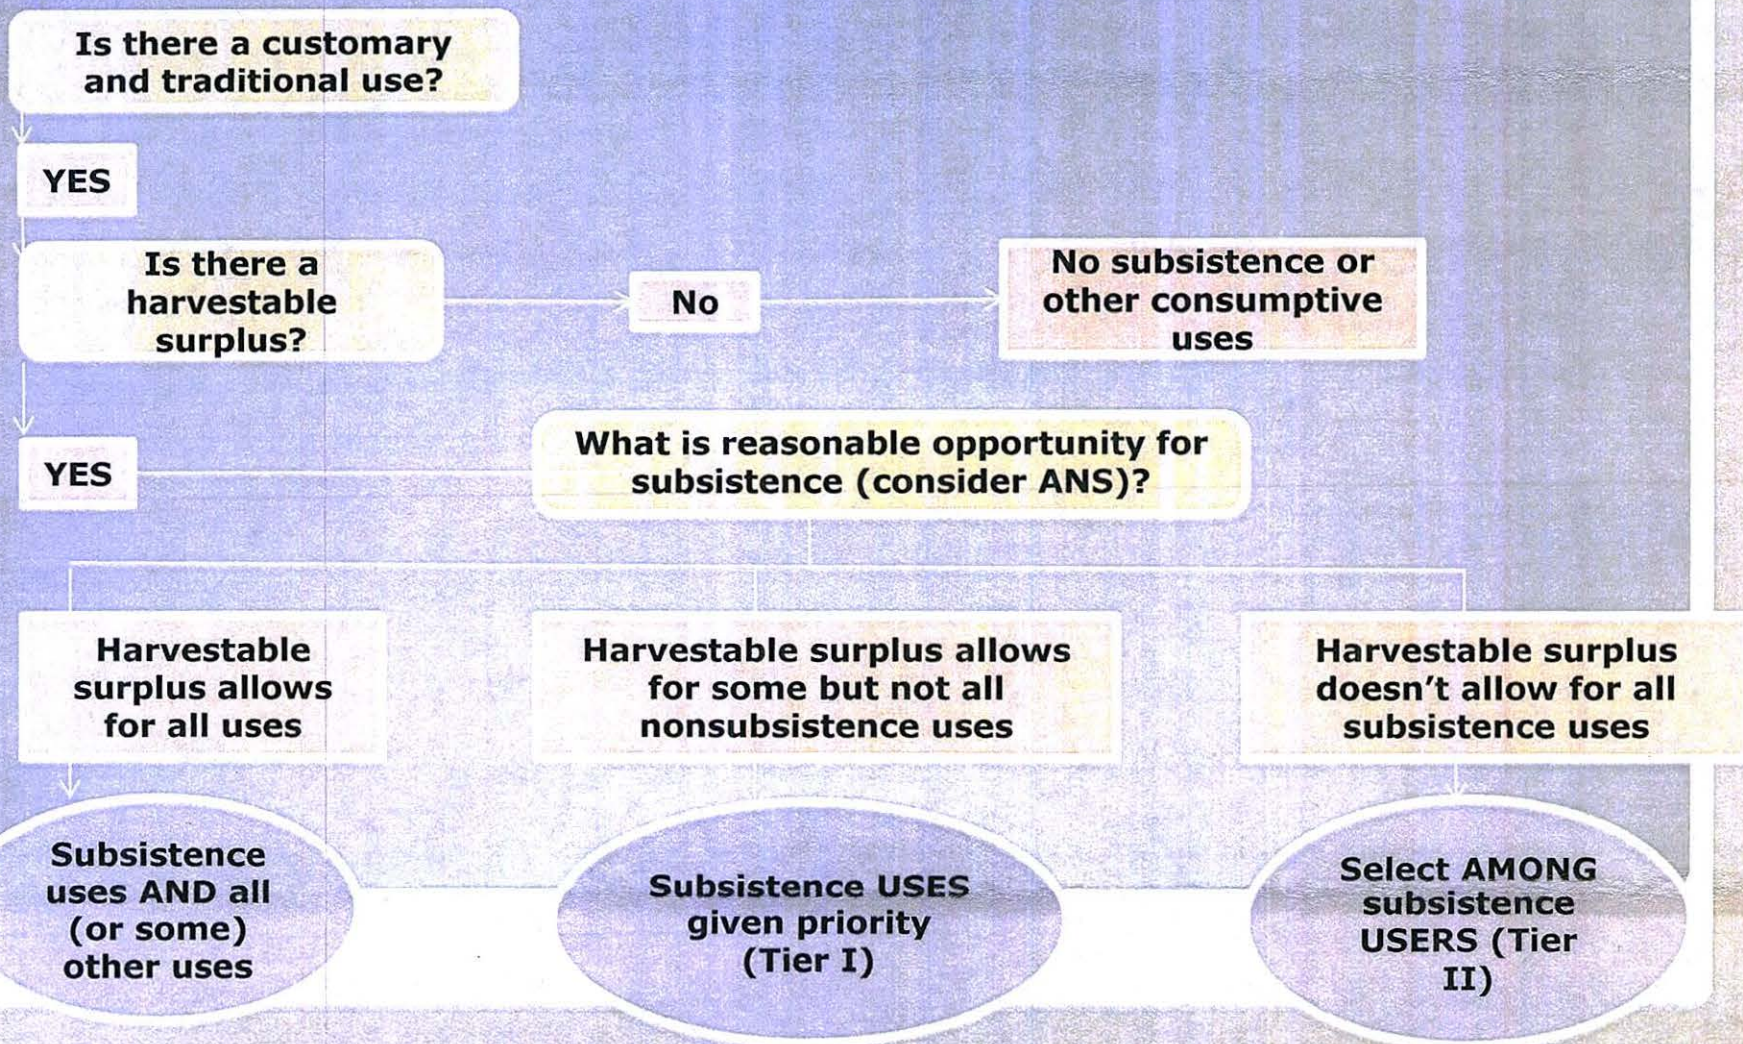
Is there a customary and traditional use?

YES

Is there a harvestable surplus?

No

No subsistence or other consumptive uses

YES

What is reasonable opportunity for subsistence (consider ANS)?

Harvestable surplus allows for all uses

Harvestable surplus allows for some but not all nonsubsistence uses

Harvestable surplus doesn't allow for all subsistence uses

Subsistence uses AND all (or some) other uses

Subsistence USES given priority (Tier I)

Select AMONG subsistence USERS (Tier II)